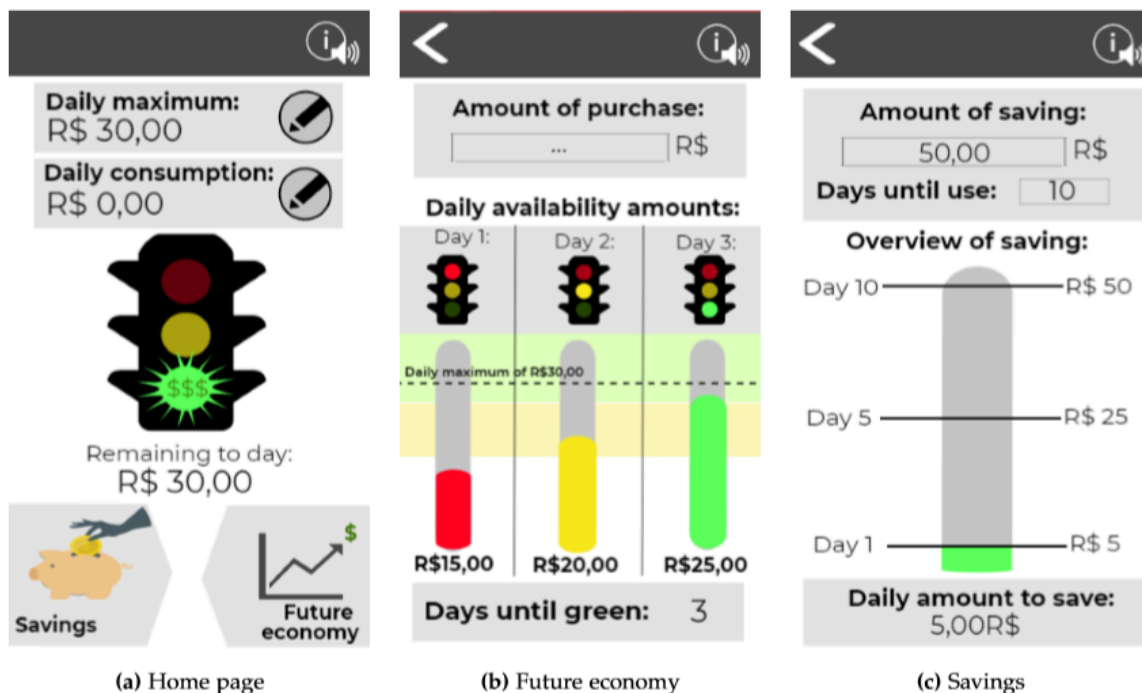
Daily maximum:
R$ 30,00

Daily consumption:
R$ 0,00

$$$

Remaining to day:
R$ 30,00

Savings

$

Future economy

(a) Home page

Amount of purchase:
... R$

Daily availability amounts:

Day 1:
Day 2:
Day 3:

Daily maximum of R$30,00

R$15,00
R$20,00
R$25,00

Days until green: 3

(b) Future economy

Amount of saving:
50,00 R$

Days until use: 10

Overview of saving:

Day 10 R$ 50
Day 5 R$ 25
Day 1 R$ 5

Daily amount to save:
5,00R$

(c) Savings